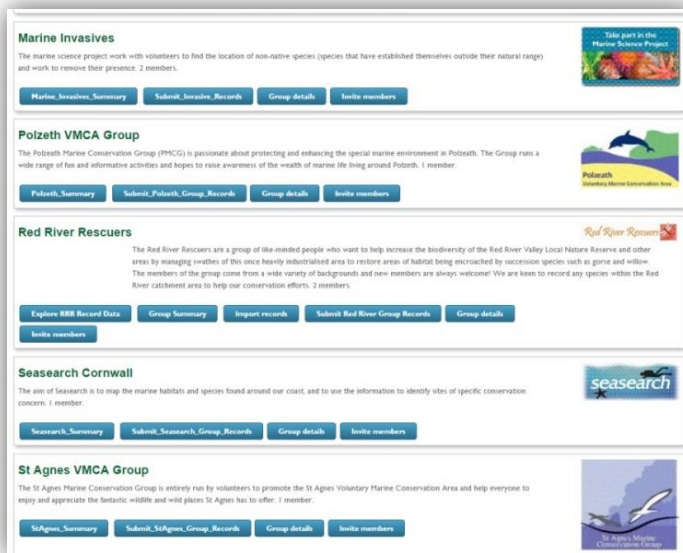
Marine Invasives

The marine science project work with volunteers to find the location of non-native species (species that have established themselves outside their natural range) and work to remove their presence. 2 members.

Take part in the Marine Science Project

Marine_Invasives_Summary | Submit_Invasive_Records | Group details | Invite members

Polzeth VMCA Group

The Polzeath Marine Conservation Group (PMCG) is passionate about protecting and enhancing the special marine environment in Polzeath. The Group runs a wide range of fun and informative activities and hopes to raise awareness of the wealth of marine life living around Polzeath. 1 member.

Polzeath Voluntary Marine Conservation Area

Polzeth_Summary | Submit_Polzeth_Group_Records | Group details | Invite members

Red River Rescuers

Red River Rescuers

The Red River Rescuers are a group of like-minded people who want to help increase the biodiversity of the Red River Valley Local Nature Reserve and other areas by managing swathes of this once heavily industrialised area to restore areas of habitat being encroached by succession species such as gorse and willow. The members of the group come from a wide variety of backgrounds and new members are always welcome! We are keen to record any species within the Red River catchment area to help our conservation efforts. 2 members.

Explore RRR Record Data | Group Summary | Import records | Submit Red River Group Records | Group details | Invite members

Seasearch Cornwall

The aim of Seasearch is to map the marine habitats and species found around our coast, and to use the information to identify sites of specific conservation concern. 1 member.

seasearch

Seasearch_Summary | Submit_Seasearch_Group_Records | Group details | Invite members

St Agnes VMCA Group

The St Agnes Marine Conservation Group is entirely run by volunteers to promote the St Agnes Voluntary Marine Conservation Area and help everyone to enjoy and appreciate the fantastic wildlife and wild places St Agnes has to offer. 1 member.

StAgnes_Summary | Submit_StAgnes_Group_Records | Group details | Invite members

St Agnes Marine Conservation Group